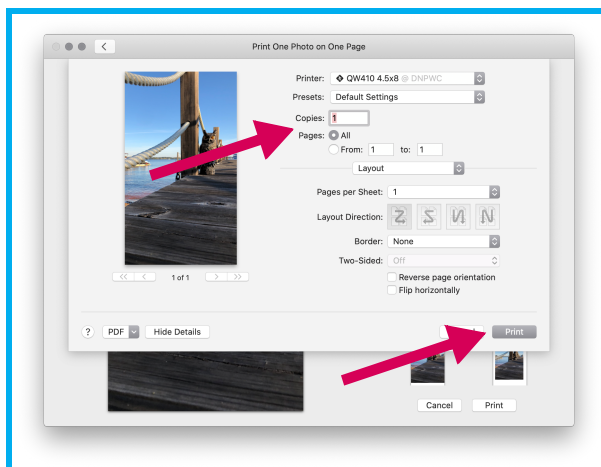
Print One Photo on One Page

Printer: QW410 4.5x8 @ DNPWC

Presets: Default Settings

Copies: 1

Pages: All

From: 1 to: 1

Layout

Pages per Sheet: 1

Layout Direction:

Border: None

Two-Sided: Off

Reverse page orientation

Flip horizontally

1 of 1

? PDF Hide Details

Print

Cancel Print